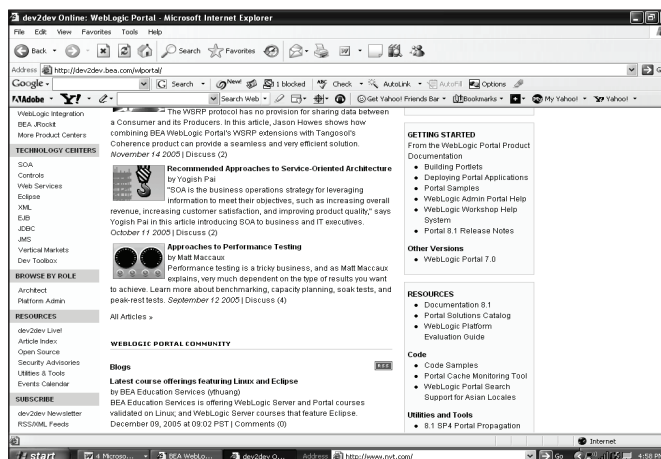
dev2dev Online: WebLogic Portal - Microsoft Internet Explorer

File Edit View Favorites Tools Help

Back Search Favorites

Address http://dev2dev.bea.com/wlportal/

Google Search New! 1 blocked Check AutoLink AutoFill Options

Adobe Y! Search Web Get Yahoo! Friends Bar Bookmarks My Yahoo! Yahoo!

WebLogic Integration
BEA JRockit
More Product Centers

TECHNOLOGY CENTERS
SOA
Controls
Web Services
Eclipse
XML
EJB
JDBC
JMS
Vertical Markets
Dev Toolbox

BROWSE BY ROLE
Architect
Platform Admin

RESOURCES
dev2dev Live!
Article Index
Open Source
Security Advisories
Utilities & Tools
Events Calendar

SUBSCRIBE
dev2dev Newsletter
RSS/XML Feeds

The WSRP protocol has no provision for sharing data between a Consumer and its Producers. In this article, Jason Howes shows how combining BEA WebLogic Portal's WSRP extensions with Tangosol's Coherence product can provide a seamless and very efficient solution. November 14 2005 | Discuss (2)

Recommended Approaches to Service-Oriented Architecture
by Yogish Pai
"SOA is the business operations strategy for leveraging information to meet their objectives, such as increasing overall revenue, increasing customer satisfaction, and improving product quality," says Yogish Pai in this article introducing SOA to business and IT executives. October 11 2005 | Discuss (2)

Approaches to Performance Testing
by Matt Maccaux
Performance testing is a tricky business, and as Matt Maccaux explains, very much dependent on the type of results you want to achieve. Learn more about benchmarking, capacity planning, soak tests, and peak-rest tests. September 12 2005 | Discuss (4)

All Articles »

WEBLOGIC PORTAL COMMUNITY

Blogs

Latest course offerings featuring Linux and Eclipse
by BEA Education Services (yhuang)
BEA Education Services is offering WebLogic Server and Portal courses validated on Linux, and WebLogic Server courses that feature Eclipse. December 09, 2005 at 09:02 PST | Comments (0)

GETTING STARTED
From the WebLogic Portal Product Documentation
• Building Portlets
• Deploying Portal Applications
• Portal Samples
• WebLogic Admin Portal Help
• WebLogic Workshop Help System
• Portal 8.1 Release Notes

Other Versions
• WebLogic Portal 7.0

RESOURCES
• Documentation 8.1
• Portal Solutions Catalog
• WebLogic Platform Evaluation Guide

Code
• Code Samples
• Portal Cache Monitoring Tool
• WebLogic Portal Search Support for Asian Locales

Utilities and Tools
• 8.1 SP4 Portal Propagation

Internet

start 4 Microso... BEA WebLo... dev2dev O... Address http://www.nyt.com/ Go 4:58 PM